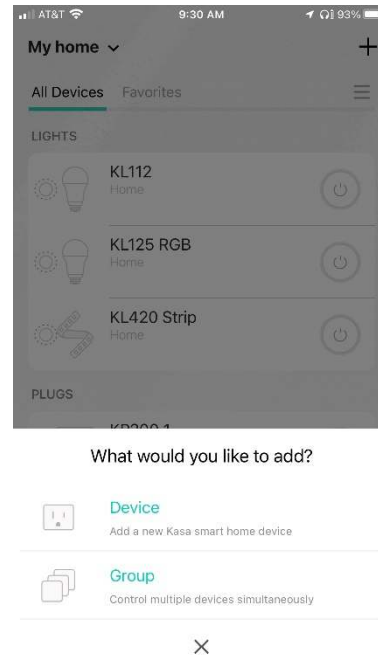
AT&T 9:30 AM 93%

My home

+

All Devices Favorites

LIGHTS

KL112
Home

KL125 RGB
Home

KL420 Strip
Home

PLUGS

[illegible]

What would you like to add?

Device
Add a new Kasa smart home device

Group
Control multiple devices simultaneously

×